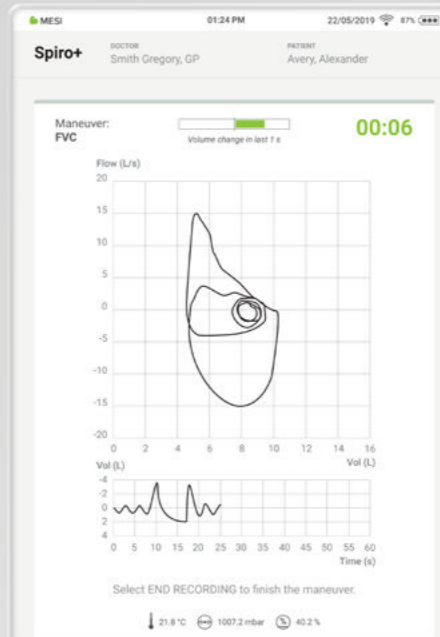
MESI 01:24 PM 22/05/2019 87%

Spiro+ DOCTOR Smith Gregory, GP PATIENT Avery, Alexander

Maneuver: FVC

Volume change in last 1 s

00:06

Flow (L/s)
20
15
10
5
0
-5
-10
-15
-20
0 2 4 6 8 10 12 14 16
Vol (L)

Vol (L)
-4
-2
0
2
4
0 5 10 15 20 25 30 35 40 45 50 55 60
Time (s)

Select END RECORDING to finish the maneuver.

21.8 °C 1007.2 mbar 40.2 %